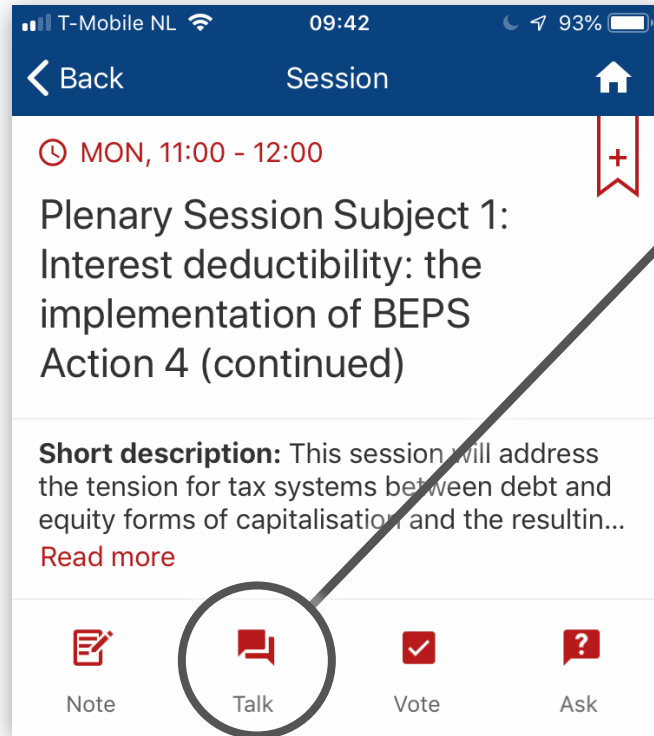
T-Mobile NL 09:42 93%

Back Session

MON, 11:00 - 12:00

+

Plenary Session Subject 1: Interest deductibility: the implementation of BEPS Action 4 (continued)

**Short description:** This session will address the tension for tax systems between debt and equity forms of capitalisation and the resultin...
Read more

Note Talk Vote Ask